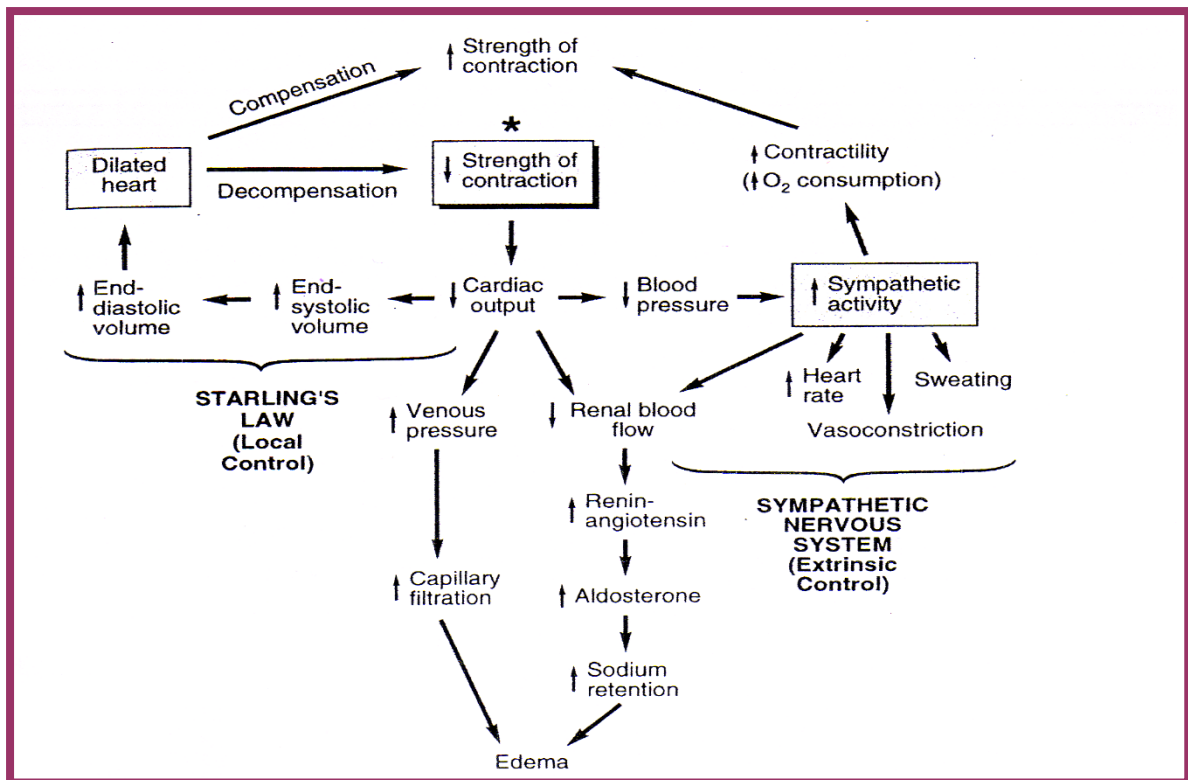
↑ Strength of contraction

Compensation

*

Dilated heart

Decompensation

↓ Strength of contraction

↑ Contractility (↑ $O_2$ consumption)

↑ End-diastolic volume

↑ End-systolic volume

↓ Cardiac output

↓ Blood pressure

↑ Sympathetic activity

↑ Heart rate

Sweating

Vasoconstriction

STARLING'S LAW (Local Control)

↑ Venous pressure

↓ Renal blood flow

↑ Renin-angiotensin

SYMPATHETIC NERVOUS SYSTEM (Extrinsic Control)

↑ Capillary filtration

↑ Aldosterone

↑ Sodium retention

Edema